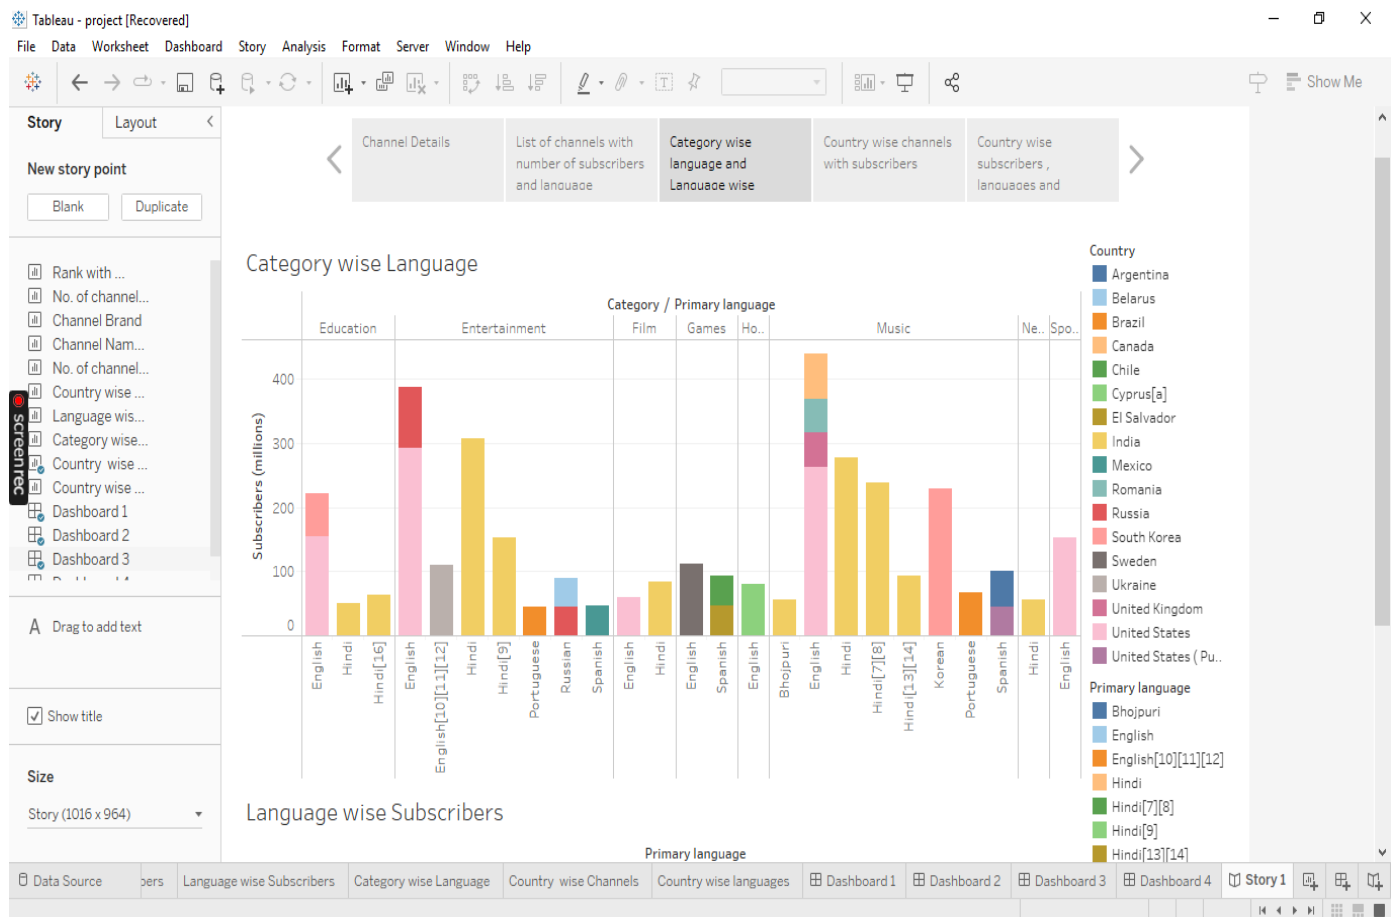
Tableau - project [Recovered]

File Data Worksheet Dashboard Story Analysis Format Server Window Help

Show Me

Story Layout

New story point

Blank Duplicate

Rank with ...
No. of channel...
Channel Brand
Channel Nam...
No. of channel...
Country wise ...
Language wis...
Category wise...
Country wise ...
Country wise ...
Dashboard 1
Dashboard 2
Dashboard 3

A Drag to add text

Show title

Size

Story (1016 x 964)

Channel Details | List of channels with number of subscribers and language | Category wise language and Language wise | Country wise channels with subscribers | Country wise subscribers , languages and

Category wise Language

Category / Primary language

Education Entertainment Film Games Ho.. Music Ne.. Spo..

400
300
200
100
0

Subscribers (millions)

English Hindi Hindi[16] English English[10][11][12] Hindi Hindi[9] Portuguese Russian Spanish English Hindi English Spanish English Bhojpuri English Hindi Hindi[7][8] Hindi[13][14] Korean Portuguese Spanish Hindi English

Language wise Subscribers

Primary language

Country
Argentina
Belarus
Brazil
Canada
Chile
Cyprus[a]
El Salvador
India
Mexico
Romania
Russia
South Korea
Sweden
Ukraine
United Kingdom
United States
United States ( Pu..

Primary language
Bhojpuri
English
English[10][11][12]
Hindi
Hindi[7][8]
Hindi[9]
Hindi[13][14]

screenrec

Data Source ...ers Language wise Subscribers Category wise Language Country wise Channels Country wise languages Dashboard 1 Dashboard 2 Dashboard 3 Dashboard 4 Story 1